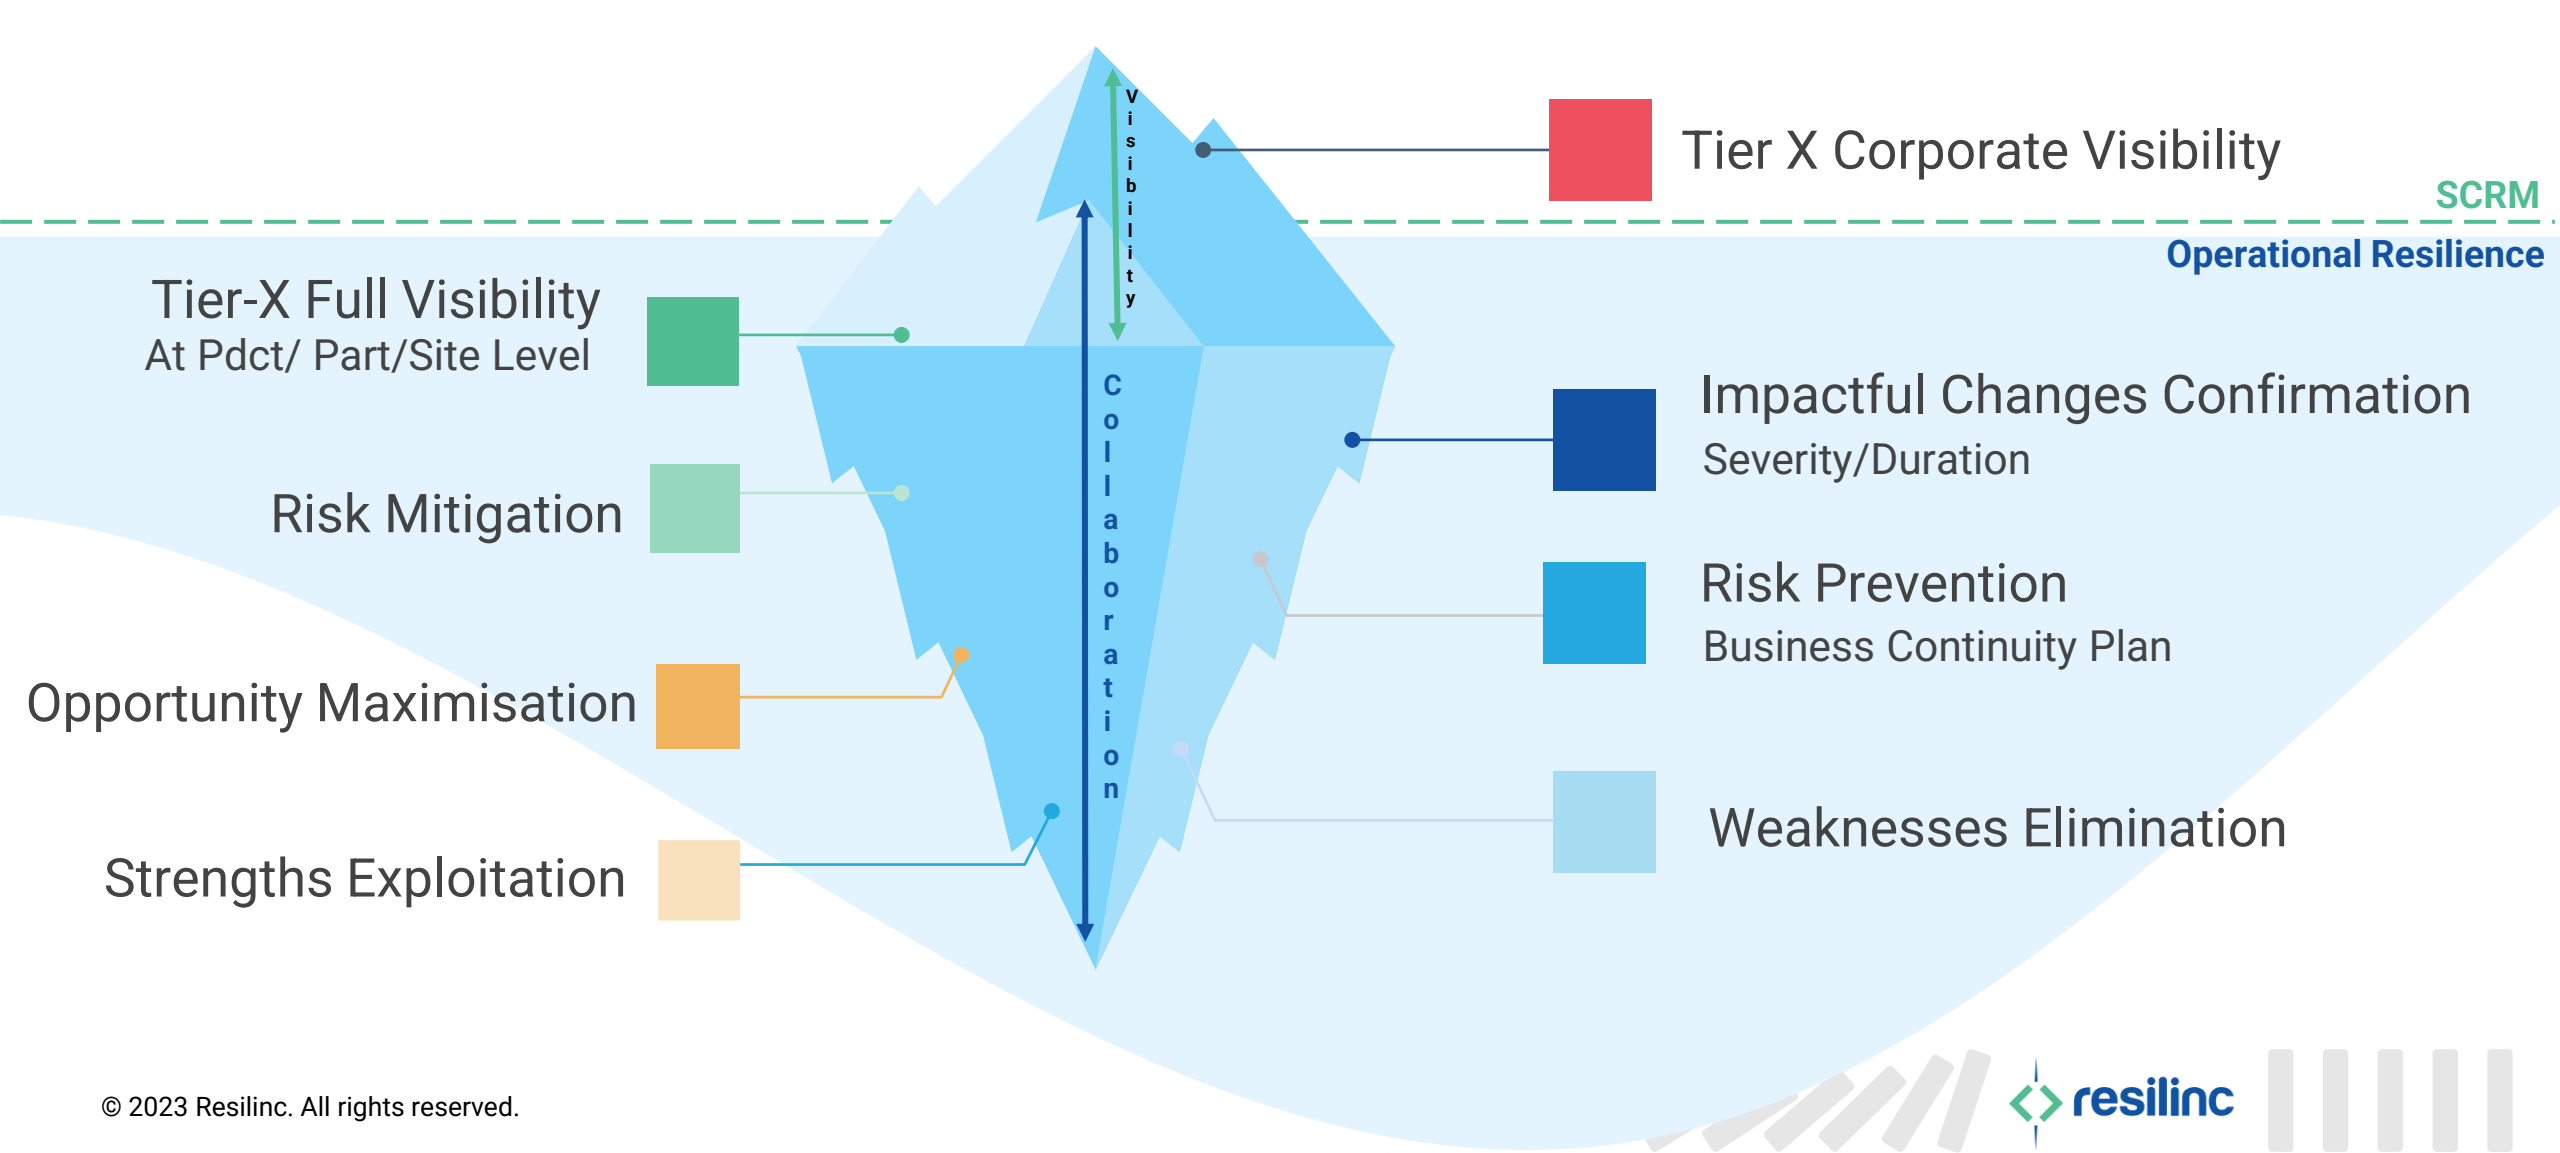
Visibility

Tier X Corporate Visibility

SCRM

Operational Resilience

Tier-X Full Visibility
At Pdct/ Part/Site Level

Collaboration

Impactful Changes Confirmation
Severity/Duration

Risk Mitigation

Risk Prevention
Business Continuity Plan

Opportunity Maximisation

Weaknesses Elimination

Strengths Exploitation

© 2023 Resilinc. All rights reserved.

resilinc